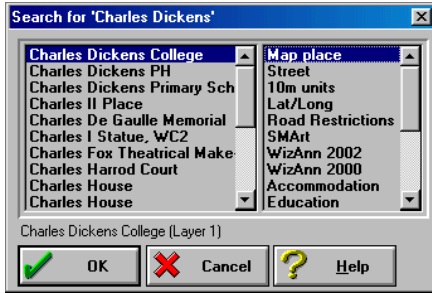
Search for 'Charles Dickens'

Charles Dickens College
Charles Dickens PH
Charles Dickens Primary Sch
Charles II Place
Charles De Gaulle Memorial
Charles I Statue, WC2
Charles Fox Theatrical Make-
Charles Harrod Court
Charles House
Charles House

Map place
Street
10m units
Lat/Long
Road Restrictions
SMArt
WizAnn 2002
WizAnn 2000
Accommodation
Education

Charles Dickens College (Layer 1)

OK
Cancel
Help